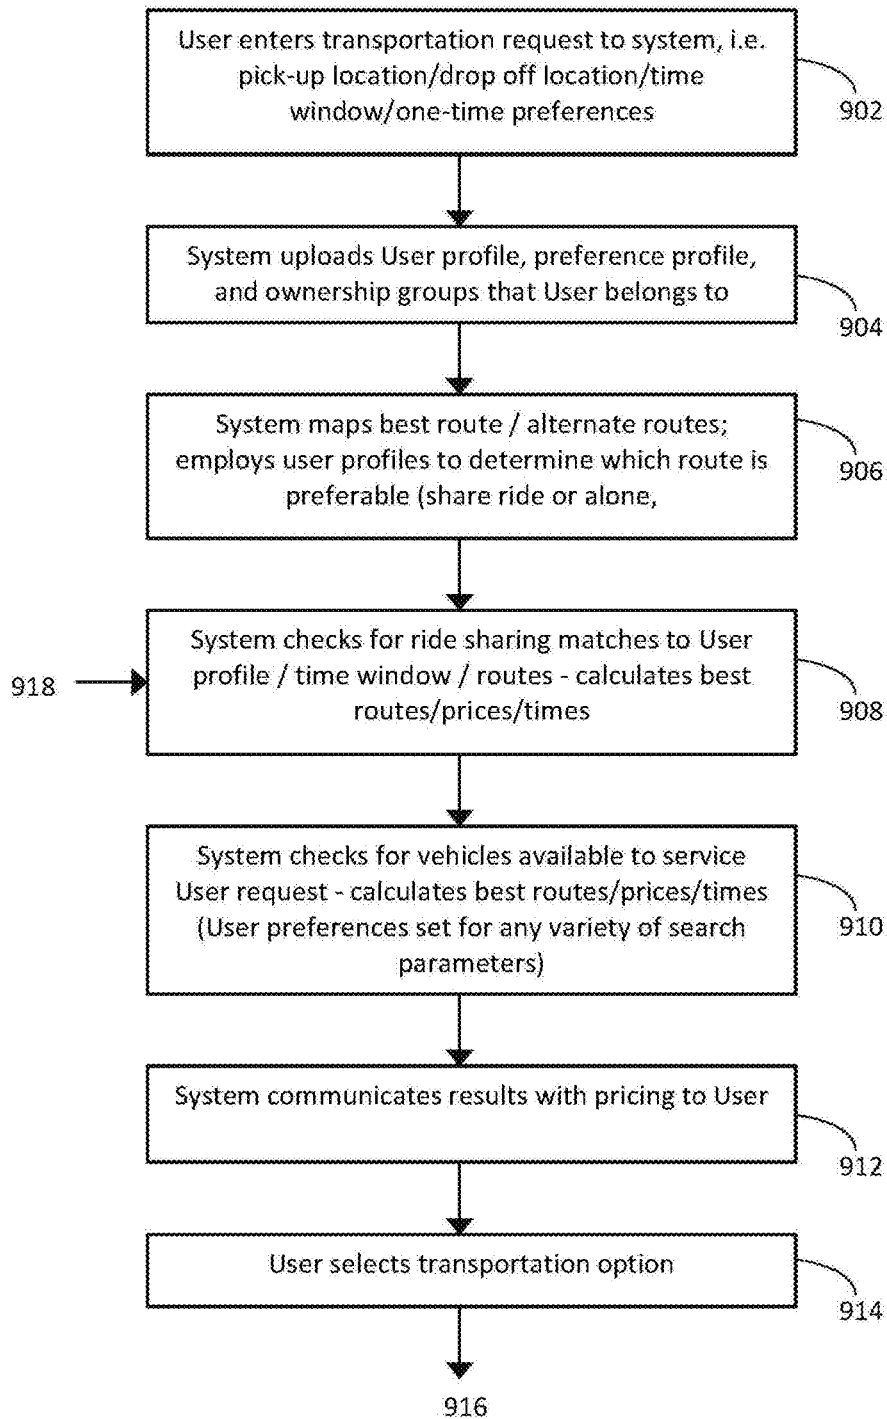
User enters transportation request to system, i.e. pick-up location/drop off location/time window/one-time preferences

902

System uploads User profile, preference profile, and ownership groups that User belongs to

904

System maps best route / alternate routes; employs user profiles to determine which route is preferable (share ride or alone,

906

918

System checks for ride sharing matches to User profile / time window / routes - calculates best routes/prices/times

908

System checks for vehicles available to service User request - calculates best routes/prices/times (User preferences set for any variety of search parameters)

910

System communicates results with pricing to User

912

User selects transportation option

914

916